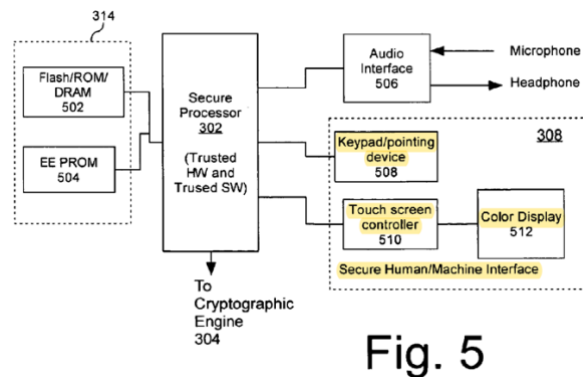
314

Flash/ROM/ DRAM 502

EE PROM 504

Secure Processor 302 (Trusted HW and Trused SW)

Audio Interface 506

Microphone

Headphone

308

Keypad/pointing device 508

Touch screen controller 510

Color Display 512

Secure Human/Machine Interface

To Cryptographic Engine 304

Fig. 5